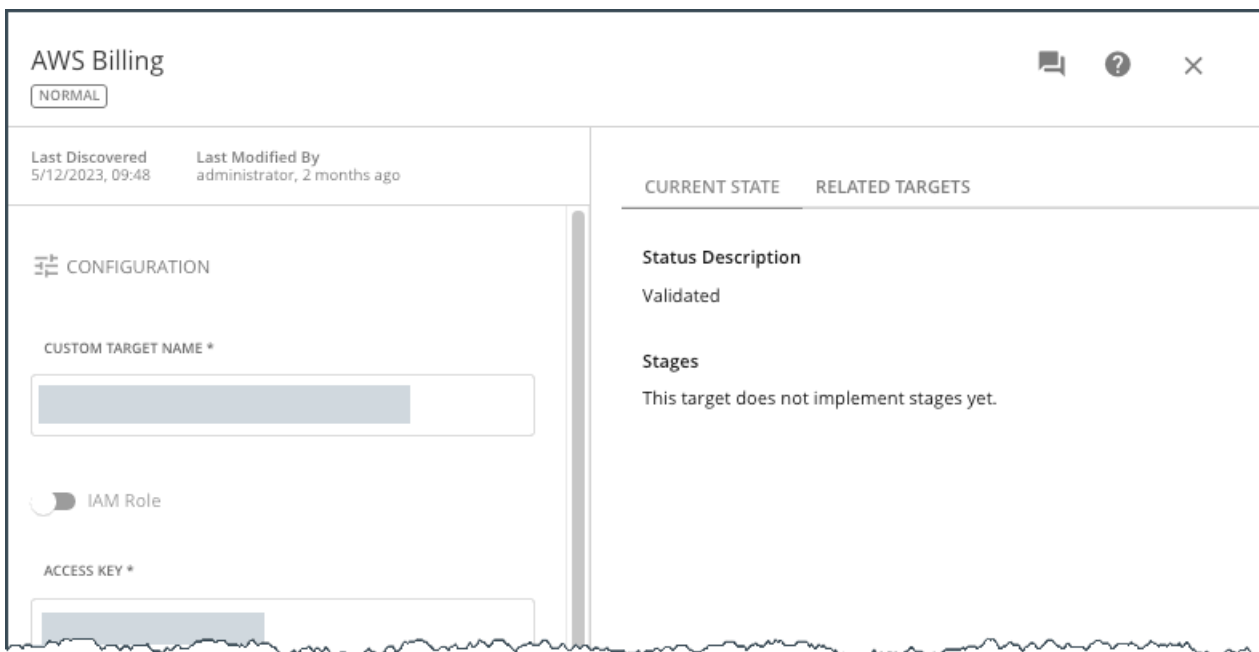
AWS Billing
NORMAL

Last Discovered
5/12/2023, 09:48

Last Modified By
administrator, 2 months ago

CONFIGURATION

CUSTOM TARGET NAME *

IAM Role

ACCESS KEY *

CURRENT STATE RELATED TARGETS

Status Description
Validated

Stages
This target does not implement stages yet.